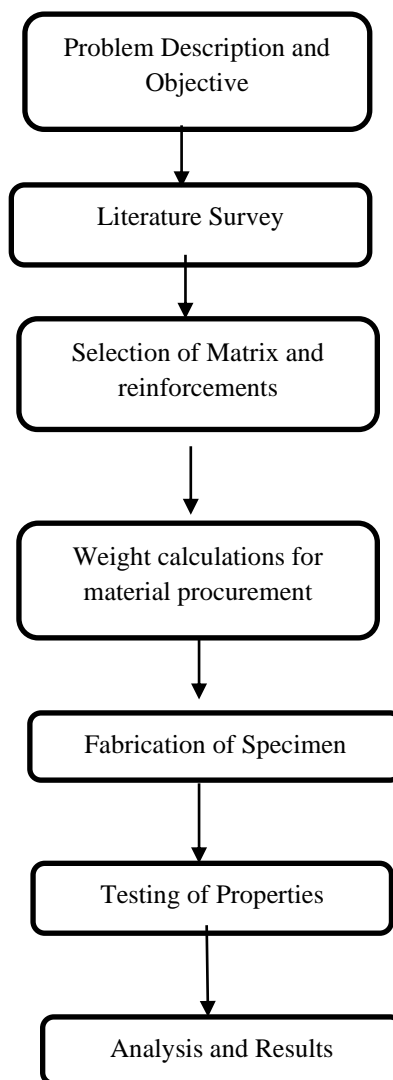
Problem Description and Objective

Literature Survey

Selection of Matrix and reinforcements

Weight calculations for material procurement

Fabrication of Specimen

Testing of Properties

Analysis and Results